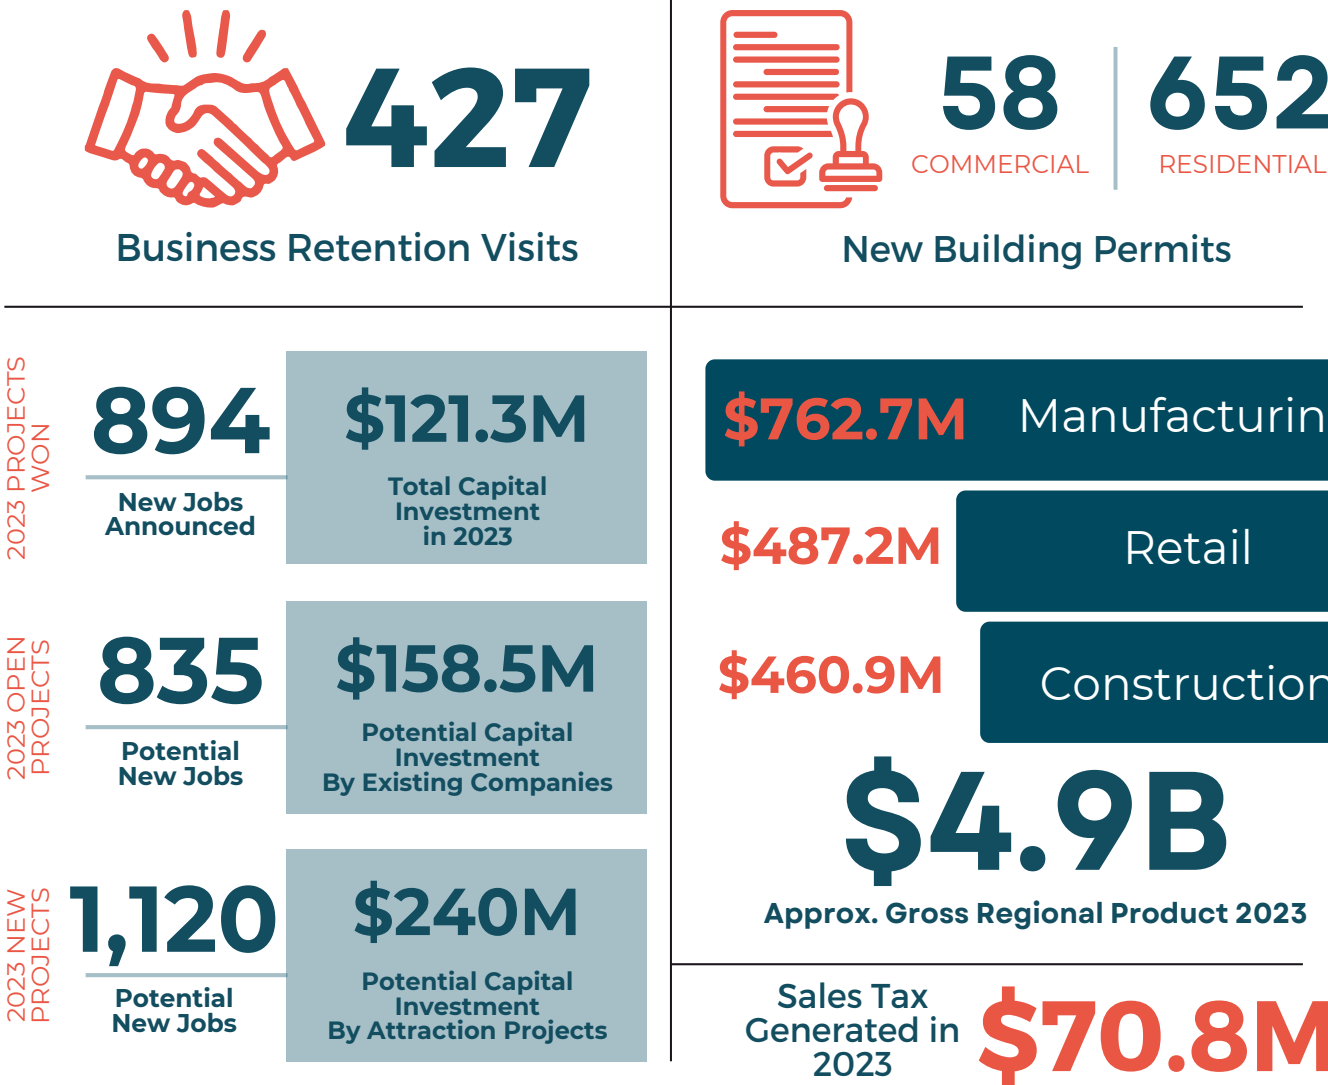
427

Business Retention Visits

58
COMMERCIAL

652
RESIDENTIAL

New Building Permits

2023 PROJECTS WON

894

New Jobs Announced

$121.3M

Total Capital Investment in 2023

2023 OPEN PROJECTS

835

Potential New Jobs

$158.5M

Potential Capital Investment By Existing Companies

2023 NEW PROJECTS

1,120

Potential New Jobs

$240M

Potential Capital Investment By Attraction Projects

$762.7M Manufacturin

$487.2M Retail

$460.9M Constructio

$4.9B

Approx. Gross Regional Product 2023

Sales Tax Generated in 2023

$70.8M